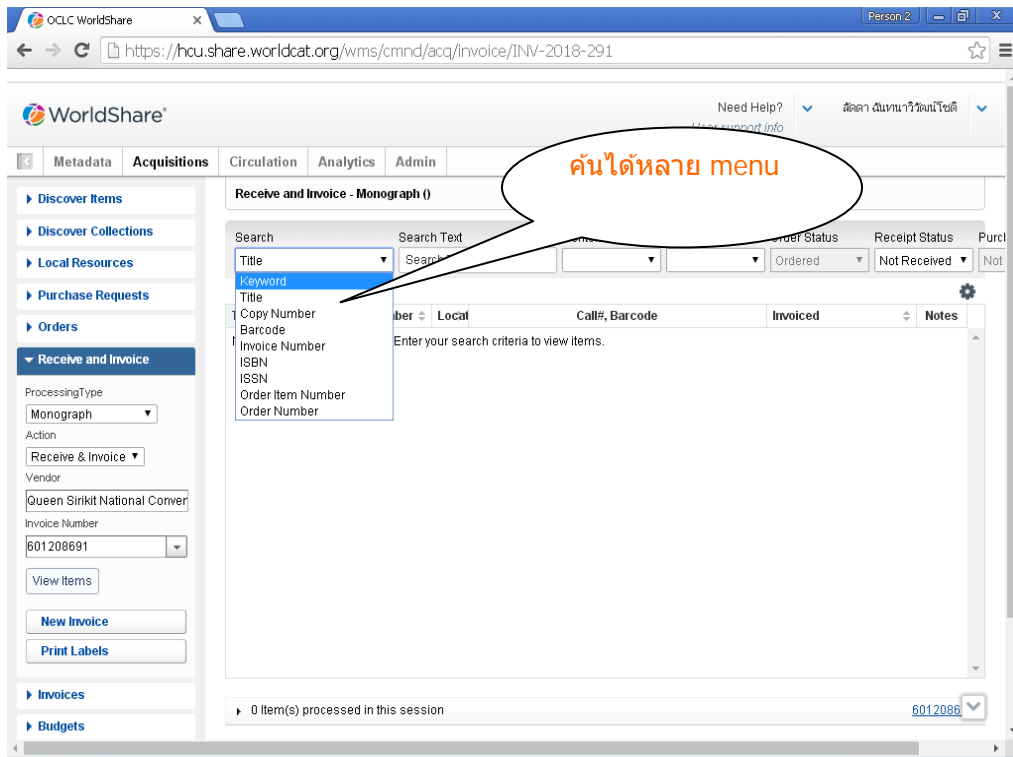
OCLC WorldShare
Person 2
https://hcu.share.worldcat.org/wms/cmnd/acq/invoice/INV-2018-291

WorldShare
Need Help?
User support info
ลัดดา ฉันทนาวิวัฒน์โชติ

Metadata | Acquisitions | Circulation | Analytics | Admin

ค้นได้หลาย menu

Discover Items
Discover Collections
Local Resources
Purchase Requests
Orders
Receive and Invoice
ProcessingType
Monograph
Action
Receive & Invoice
Vendor
Queen Sirikit National Conver
Invoice Number
601208691
View Items
New Invoice
Print Labels
Invoices
Budgets

Receive and Invoice - Monograph ()

Search
Title
Keyword
Title
Copy Number
Barcode
Invoice Number
ISBN
ISSN
Order Item Number
Order Number
Search Text
Search
Order Status
Ordered
Receipt Status
Not Received
Purcl
Not

ber | Locat | Call#, Barcode | Invoiced | Notes
Enter your search criteria to view items.

0 Item(s) processed in this session
6012086